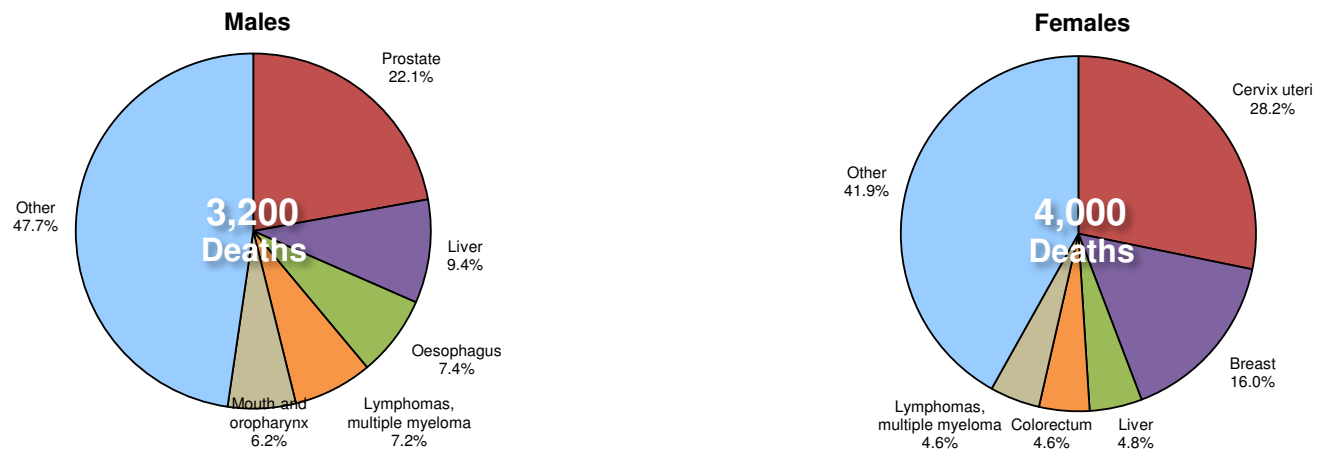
Males

Prostate
22.1%

Liver
9.4%

Oesophagus
7.4%

Lymphomas, multiple myeloma
7.2%

Mouth and oropharynx
6.2%

Other
47.7%

3,200
Deaths

Females

Cervix uteri
28.2%

Breast
16.0%

Liver
4.8%

Colorectum
4.6%

Lymphomas, multiple myeloma
4.6%

Other
41.9%

4,000
Deaths